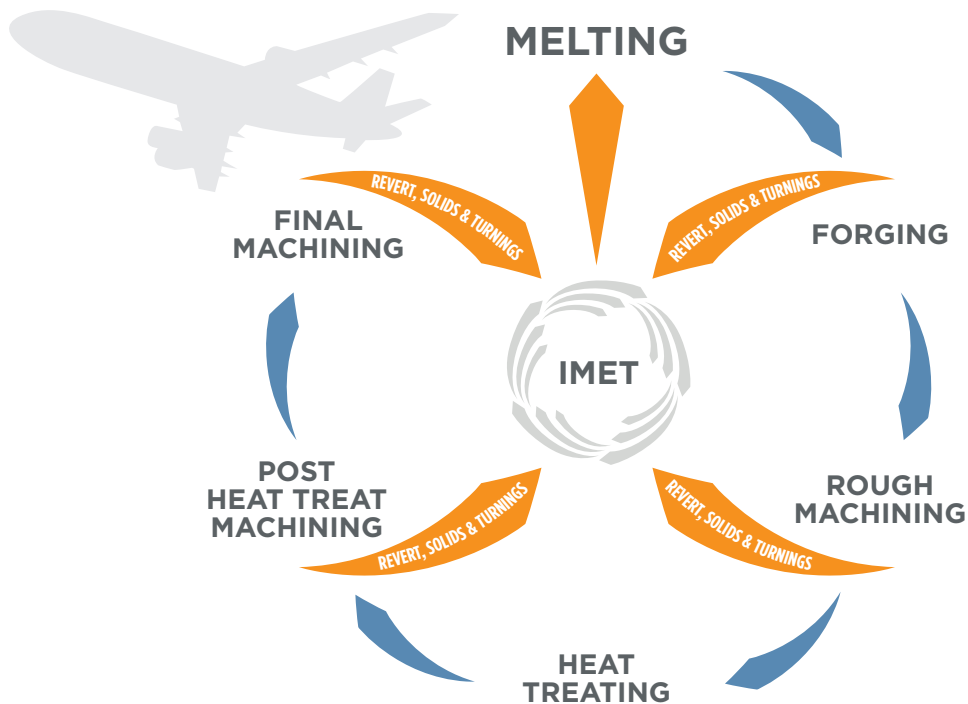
MELTING

FORGING

ROUGH MACHINING

HEAT TREATING

POST HEAT TREAT MACHINING

FINAL MACHINING

REVERT, SOLIDS & TURNINGS

REVERT, SOLIDS & TURNINGS

REVERT, SOLIDS & TURNINGS

REVERT, SOLIDS & TURNINGS

IMET